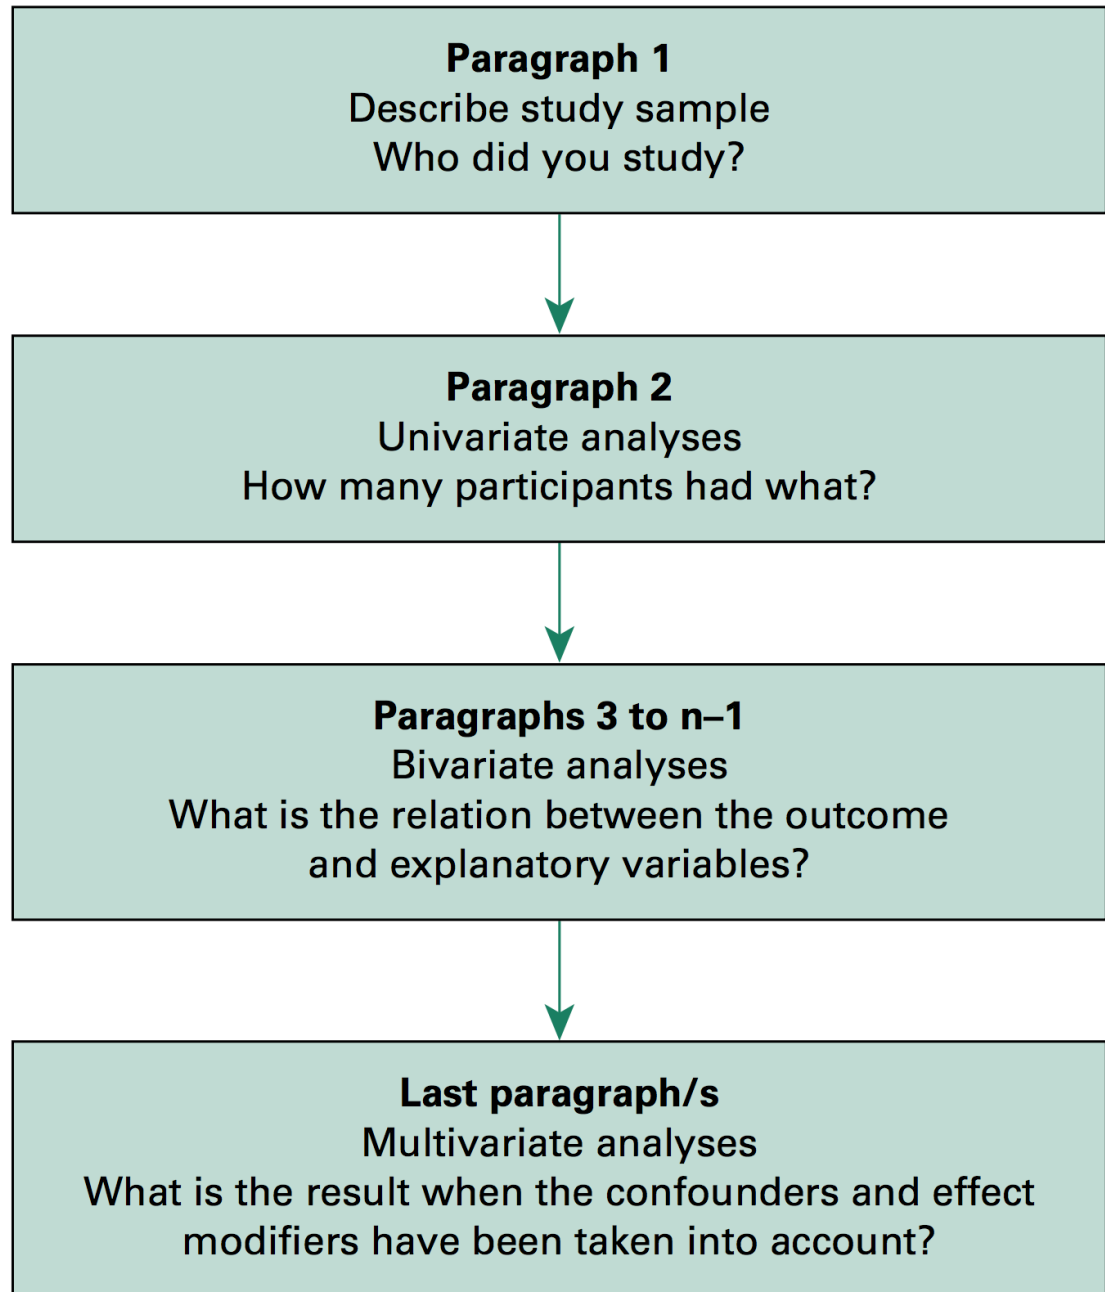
Paragraph 1
Describe study sample
Who did you study?

Paragraph 2
Univariate analyses
How many participants had what?

Paragraphs 3 to n–1
Bivariate analyses
What is the relation between the outcome and explanatory variables?

Last paragraph/s
Multivariate analyses
What is the result when the confounders and effect modifiers have been taken into account?